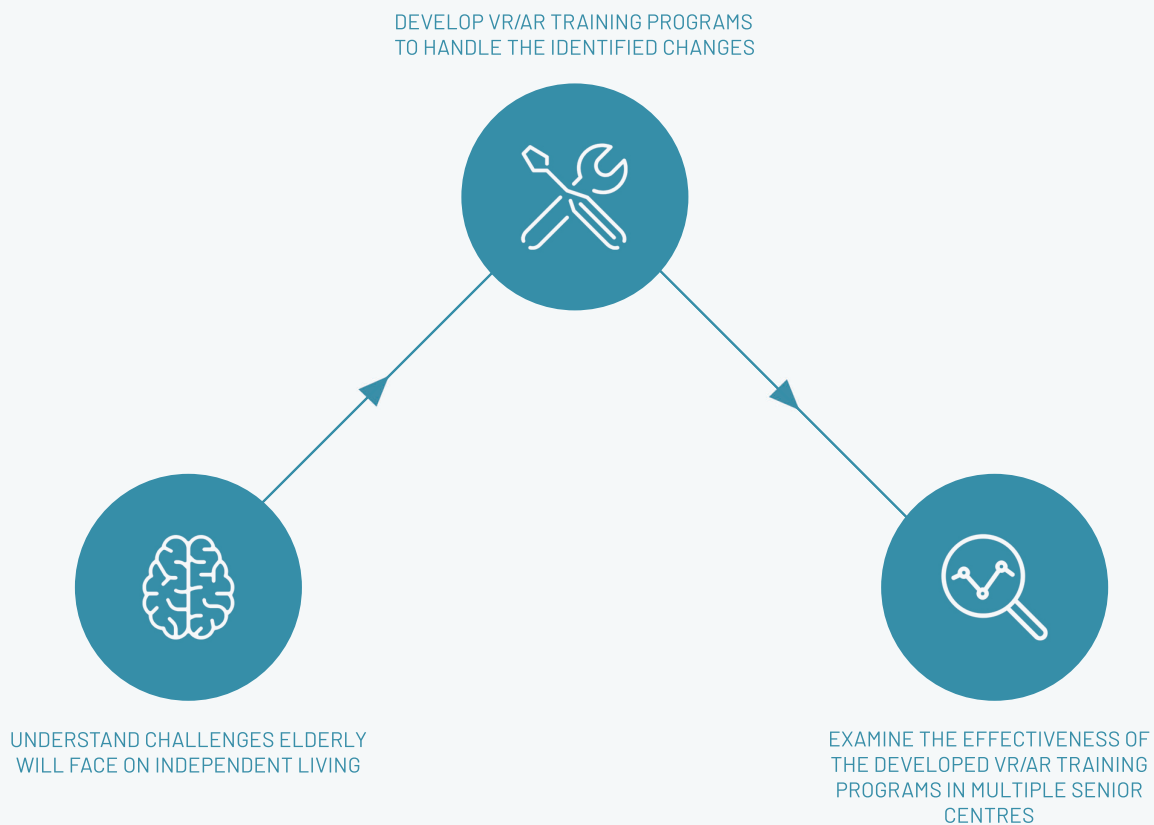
DEVELOP VR/AR TRAINING PROGRAMS TO HANDLE THE IDENTIFIED CHANGES

UNDERSTAND CHALLENGES ELDERLY WILL FACE ON INDEPENDENT LIVING

EXAMINE THE EFFECTIVENESS OF THE DEVELOPED VR/AR TRAINING PROGRAMS IN MULTIPLE SENIOR CENTRES